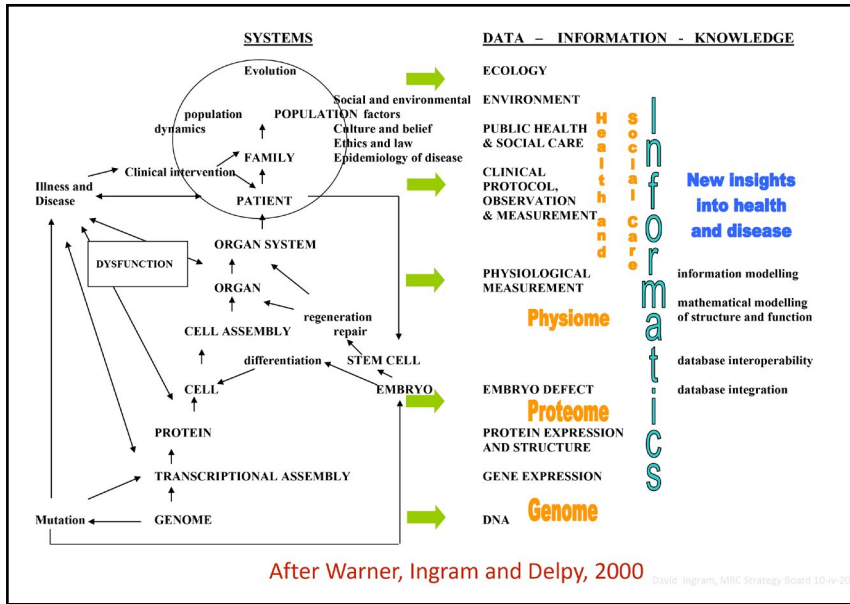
SYSTEMS

Evolution

population dynamics

POPULATION

Social and environmental factors
Culture and belief
Ethics and law
Epidemiology of disease

FAMILY

Clinical intervention

Illness and Disease

PATIENT

ORGAN SYSTEM

DYSFUNCTION

ORGAN

regeneration repair

CELL ASSEMBLY

differentiation

STEM CELL

CELL

EMBRYO

PROTEIN

TRANSCRIPTIONAL ASSEMBLY

Mutation

GENOME

DATA – INFORMATION - KNOWLEDGE

ECOLOGY

ENVIRONMENT

PUBLIC HEALTH & SOCIAL CARE

CLINICAL PROTOCOL, OBSERVATION & MEASUREMENT

PHYSIOLOGICAL MEASUREMENT

Physiome

EMBRYO DEFECT

Proteome

PROTEIN EXPRESSION AND STRUCTURE

GENE EXPRESSION

DNA

Genome

Health and Social Care

Informatics

New insights into health and disease

information modelling

mathematical modelling of structure and function

database interoperability

database integration

After Warner, Ingram and Delpy, 2000

David Ingram, MRC Strategy Board 10-iv-20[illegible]